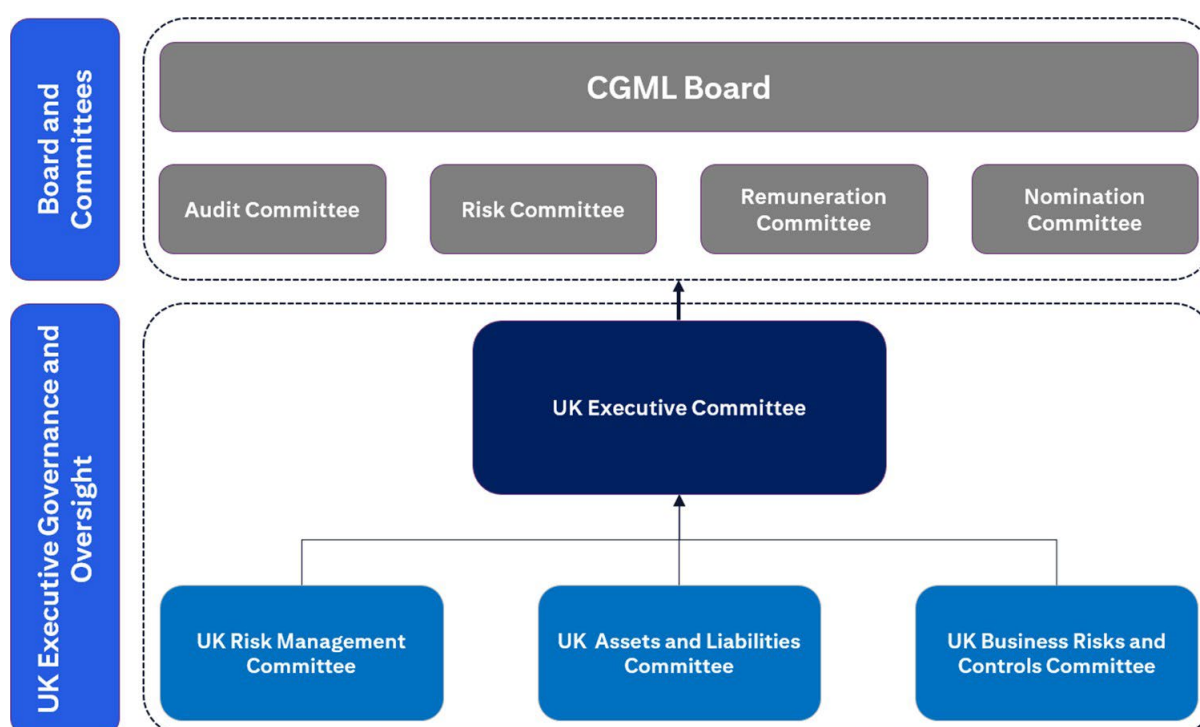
Board and Committees

CGML Board

Audit Committee

Risk Committee

Remuneration Committee

Nomination Committee

UK Executive Governance and Oversight

UK Executive Committee

UK Risk Management Committee

UK Assets and Liabilities Committee

UK Business Risks and Controls Committee